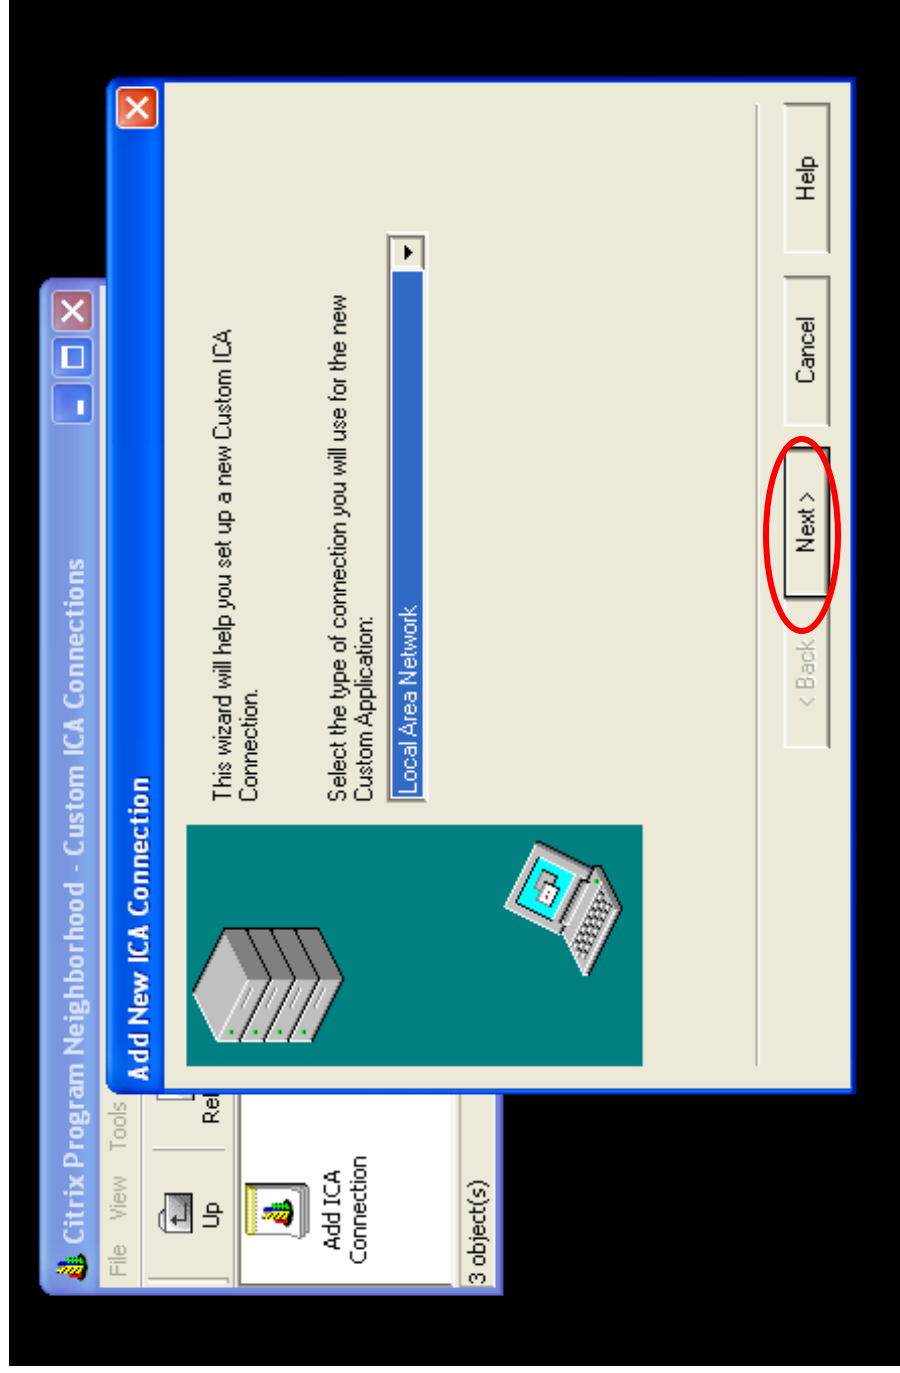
Citrix Program Neighborhood - Custom ICA Connections

File View Tools

Up

Re

Add ICA Connection

3 object(s)

Add New ICA Connection

This wizard will help you set up a new Custom ICA Connection.

Select the type of connection you will use for the new Custom Application:

Local Area Network

< Back

Next >

Cancel

Help